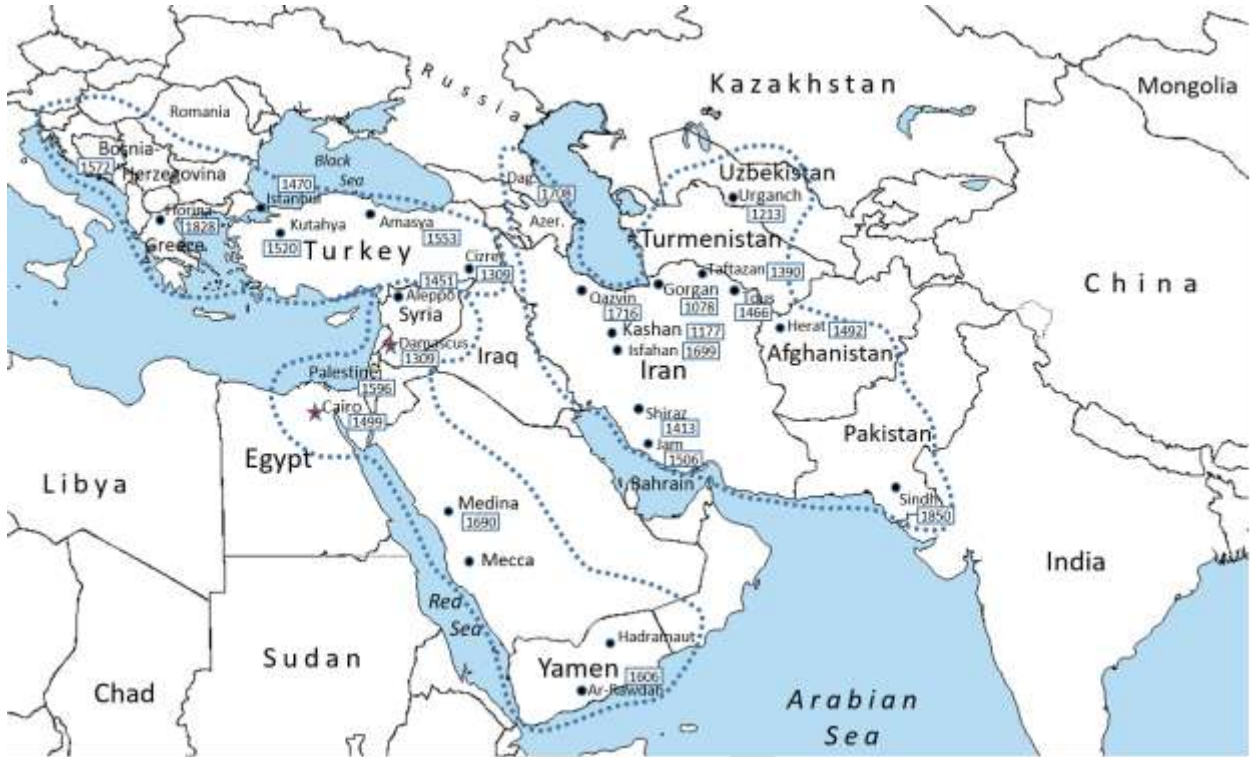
Russia

Kazakhstan

Mongolia

Romania

Bosnia-Herzegovina

1572

Black Sea

1470

Istanbul

Florina

1828

Greece

Kutahya

1520

Amasya

1553

Turkey

Dag.

1708

Azer.

Uzbekistan

Urganch

1213

Turmenistan

Taftazan

1390

Cizre

1309

1451

Aleppo

Syria

Qazvin

1716

Gorgan

1078

Tous

1466

China

Kashan

1177

Isfahan

1699

Herat

1492

Damascus

1309

Iraq

Iran

Afghanistan

Palestine

1596

Cairo

1499

Shiraz

1413

Jam

1506

Pakistan

Egypt

Libya

Bahrain

Medina

1690

Sindh

1850

Mecca

India

Red Sea

Sudan

Hadramaut

Yamen

1606

Ar-Rawdah

Chad

Arabian Sea